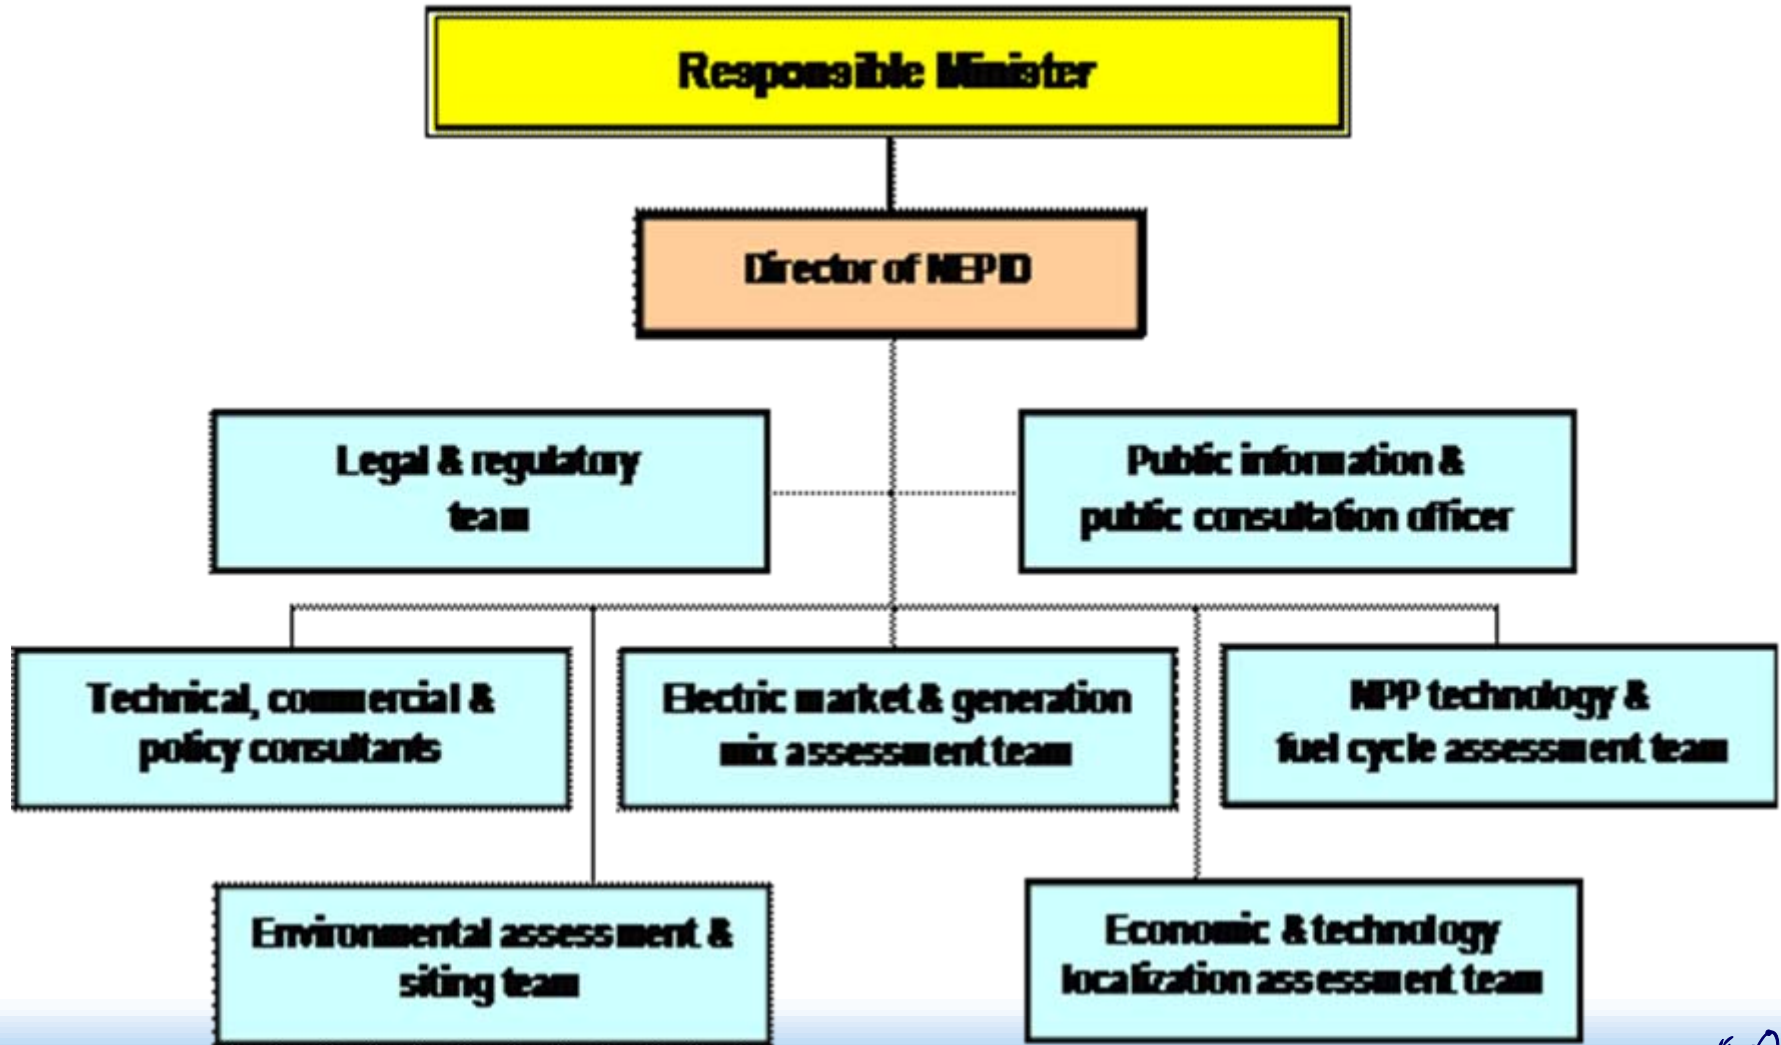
Responsible Minister

Director of NEPIO

Legal & regulatory team

Public information & public consultation officer

Technical, commercial & policy consultants

Electric market & generation mix assessment team

NPP technology & fuel cycle assessment team

Environmental assessment & siting team

Economic & technology localization assessment team